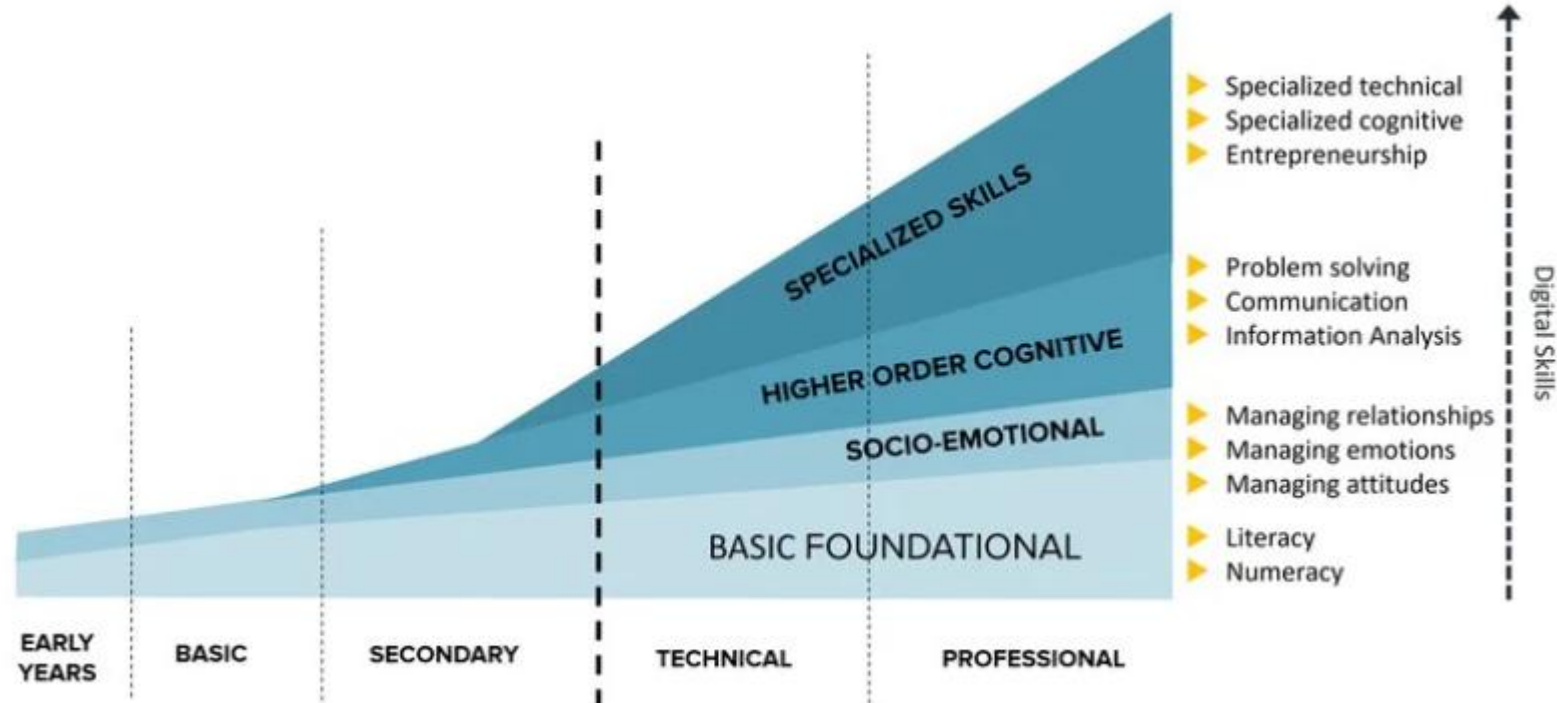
SPECIALIZED SKILLS
HIGHER ORDER COGNITIVE
SOCIO-EMOTIONAL
BASIC FOUNDATIONAL

Specialized technical
Specialized cognitive
Entrepreneurship
Problem solving
Communication
Information Analysis
Managing relationships
Managing emotions
Managing attitudes
Literacy
Numeracy

Digital Skills

EARLY YEARS
BASIC
SECONDARY
TECHNICAL
PROFESSIONAL